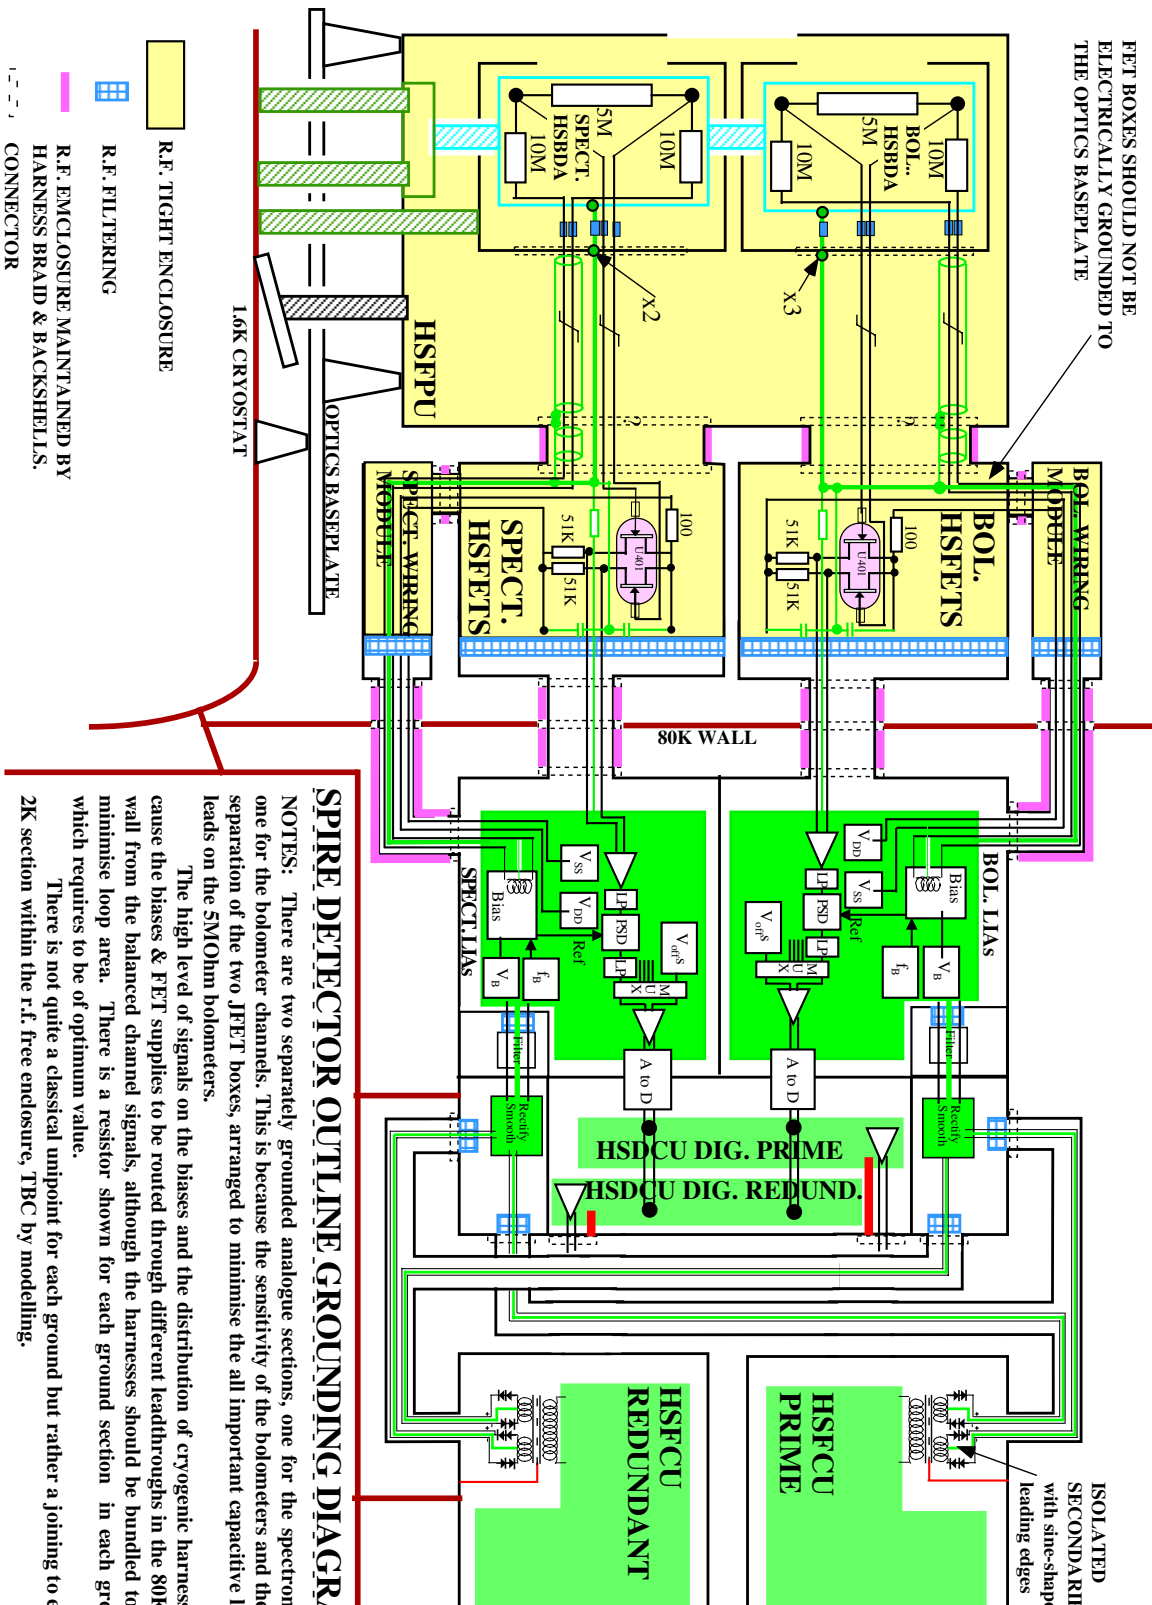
FET BOXES SHOULD NOT BE ELECTRICALLY GROUNDED TO THE OPTICS BASEPLATE

10M
BOL.
HSBDA
5M
10M

5M
SPECT.
HSBDA
10M
10M

x3
x2

HSFPU

1.6K CRYOSTAT

OPTICS BASEPLATE

BOL. WIRING MODULE

BOL. HSFETS
100
U401
51K
51K

SPECT. HSFETS
100
U401
51K
51K

SPECT. WIRING MODULE

80K WALL

BOL. LIAs
$V_{DD}$
$V_{SS}$
Bias
$V_B$
$f_B$
Ref
LP
PSD
LP
$V_{off}S$
M U X
A to D
Filter
Rectify Smooth

SPECT. LIAs
$V_{SS}$
$V_{DD}$
Bias
$V_B$
$f_B$
Ref
LP
PSD
LP
$V_{off}S$
M U X
A to D
Filter
Rectify Smooth

HSDCU DIG. PRIME
HSDCU DIG. REDUND.

HSFCU PRIME
HSFCU REDUNDANT

ISOLATED SECONDARI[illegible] with sine-shap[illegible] leading edges

R.F. TIGHT ENCLOSURE
R.F. FILTERING
R.F. EMCLOSURE MAINTAINED BY HARNESS BRAID & BACKSHELLS.
CONNECTOR

SPIRE DETECTOR OUTLINE GROUNDING DIAGR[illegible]

NOTES: There are two separately grounded analogue sections, one for the spectron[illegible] one for the bolometer channels. This is because the sensitivity of the bolometers and th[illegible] separation of the two JFET boxes, arranged to minimise the all important capacitive l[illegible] leads on the 5MOhm bolometers.

The high level of signals on the biases and the distribution of cryogenic harness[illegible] cause the biases & FET supplies to be routed through different leadthroughs in the 80K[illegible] wall from the balanced channel signals, although the harnesses should be bundled to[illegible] minimise loop area. There is a resistor shown for each ground section in each gr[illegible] which requires to be of optimum value.

There is not quite a classical unipoint for each ground but rather a joining to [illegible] 2K section within the r.f. free enclosure, TBC by modelling.